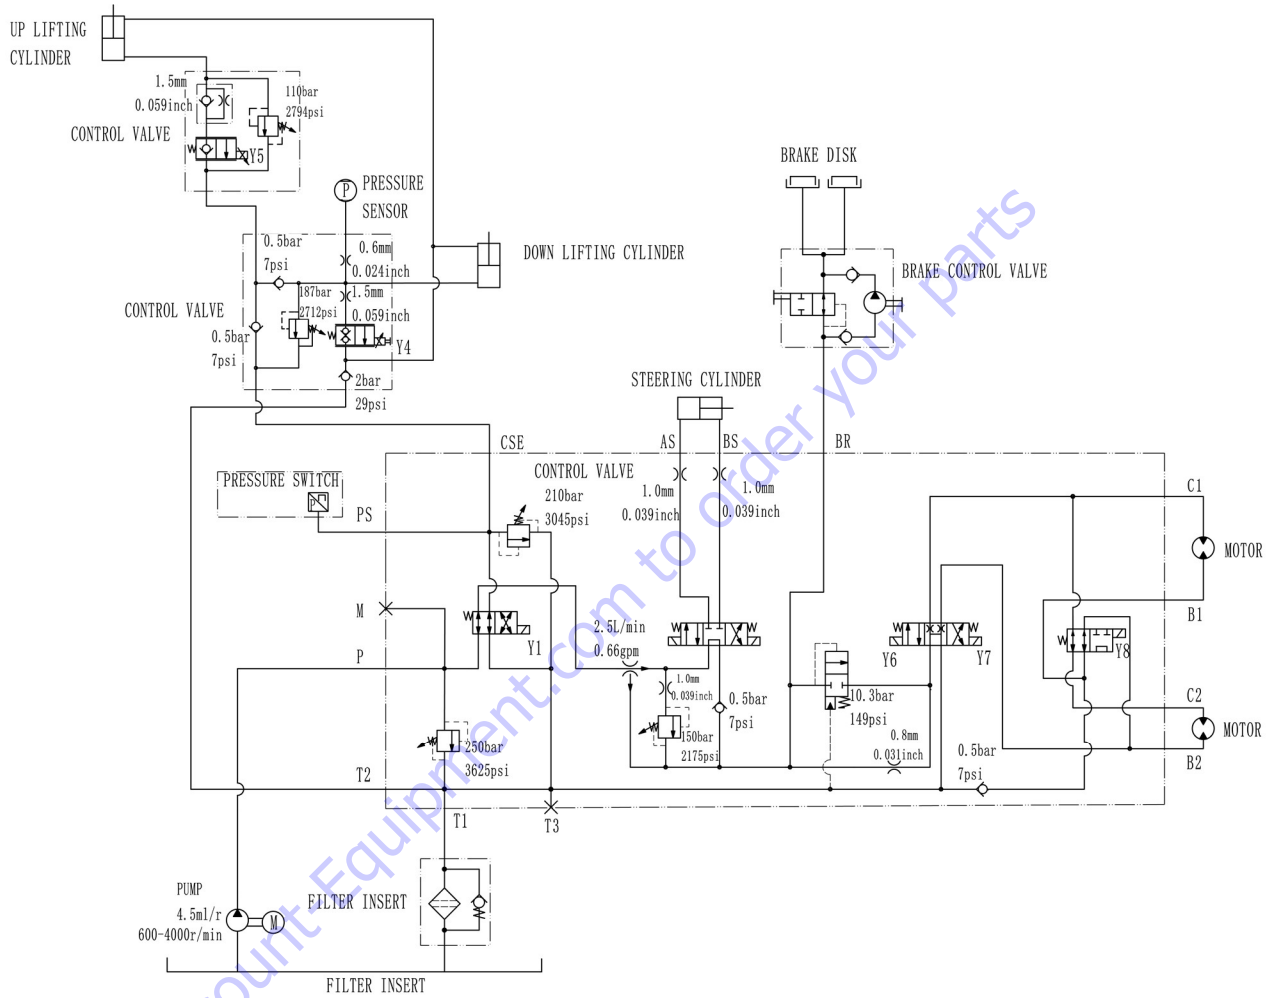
UP LIFTING CYLINDER

1.5mm
0.059inch

110bar
2794psi

CONTROL VALVE

Y5

P
PRESSURE SENSOR

0.5bar
7psi

0.6mm
0.024inch

DOWN LIFTING CYLINDER

187bar
2712psi

1.5mm
0.059inch

CONTROL VALVE

0.5bar
7psi

Y4

2bar
29psi

BRAKE DISK

BRAKE CONTROL VALVE

STEERING CYLINDER

CSE

AS

BS

BR

PRESSURE SWITCH

PS

CONTROL VALVE

210bar
3045psi

1.0mm
0.039inch

1.0mm
0.039inch

C1

MOTOR

B1

M

Y1

2.5L/min
0.66gpm

Y6

Y7

Y8

P

1.0mm
0.039inch

0.5bar
7psi

10.3bar
149psi

C2

MOTOR

250bar
3625psi

150bar
2175psi

0.8mm
0.031inch

0.5bar
7psi

B2

T2

T1

T3

PUMP
4.5ml/r
600-4000r/min

M

FILTER INSERT

FILTER INSERT